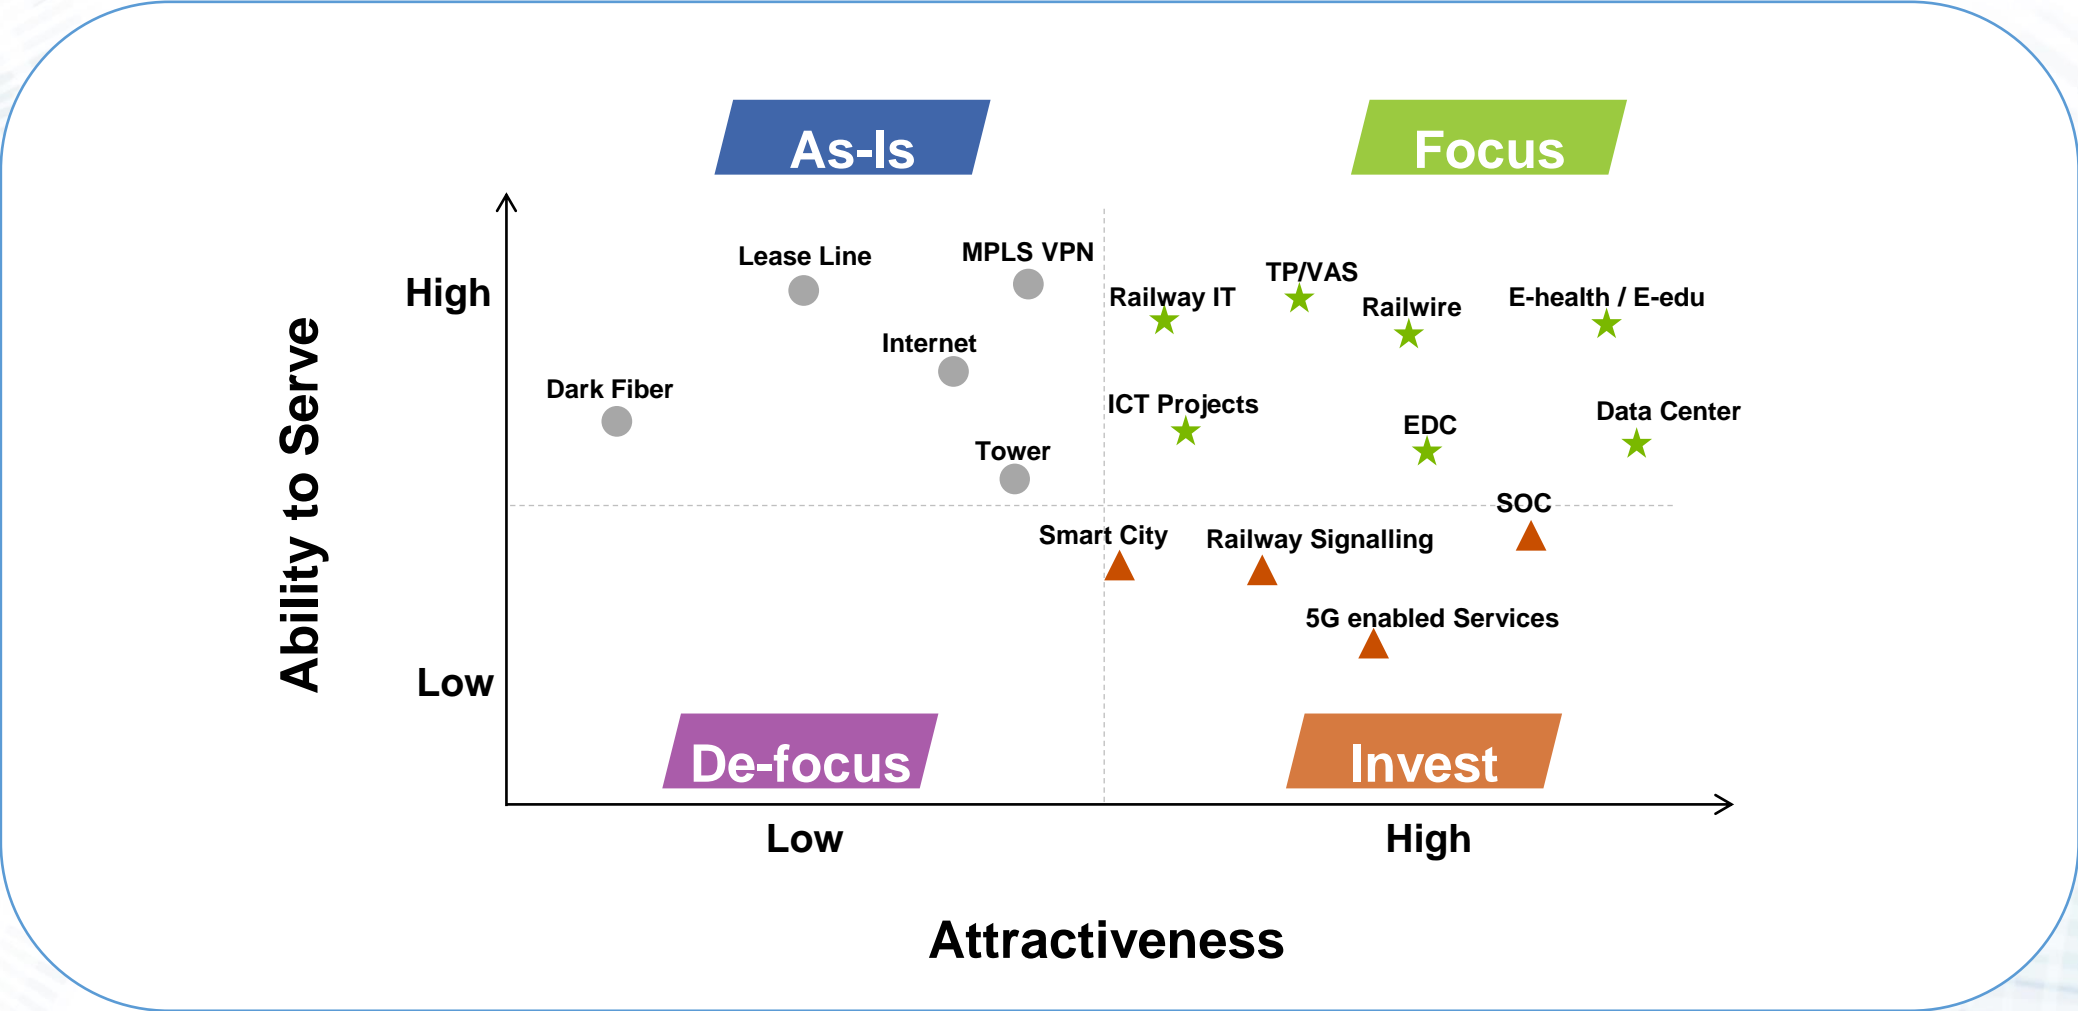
As-Is

Focus

Ability to Serve

High

Low

Lease Line

MPLS VPN

Internet

Dark Fiber

Tower

Railway IT

TP/VAS

Railwire

E-health / E-edu

ICT Projects

EDC

Data Center

SOC

Smart City

Railway Signalling

5G enabled Services

De-focus

Invest

Low

High

Attractiveness